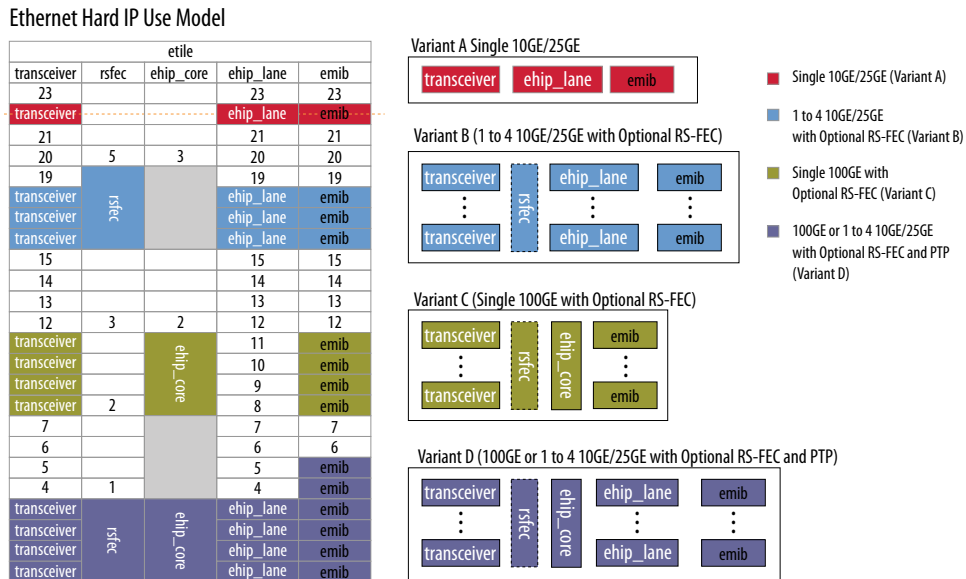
Ethernet Hard IP Use Model

| etile | | | | |
|---|---|---|---|---|
| transceiver | rsfec | ehip_core | ehip_lane | emib |
| 23 | | | 23 | 23 |
| transceiver | | | ehip_lane | emib |
| 21 | | | 21 | 21 |
| 20 | 5 | 3 | 20 | 20 |
| 19 | | | 19 | 19 |
| transceiver | rsfec | | ehip_lane | emib |
| transceiver | | | ehip_lane | emib |
| transceiver | | | ehip_lane | emib |
| 15 | | | 15 | 15 |
| 14 | | | 14 | 14 |
| 13 | | | 13 | 13 |
| 12 | 3 | 2 | 12 | 12 |
| transceiver | | ehip_core | 11 | emib |
| transceiver | | | 10 | emib |
| transceiver | | | 9 | emib |
| transceiver | 2 | | 8 | emib |
| 7 | | | 7 | 7 |
| 6 | | | 6 | 6 |
| 5 | | | 5 | emib |
| 4 | 1 | | 4 | emib |
| transceiver | rsfec | ehip_core | ehip_lane | emib |
| transceiver | | | ehip_lane | emib |
| transceiver | | | ehip_lane | emib |
| transceiver | | | ehip_lane | emib |

Variant A Single 10GE/25GE
transceiver ehip_lane emib

Variant B (1 to 4 10GE/25GE with Optional RS-FEC)
transceiver ⋮ transceiver rsfec ehip_lane ⋮ ehip_lane emib ⋮ emib

Variant C (Single 100GE with Optional RS-FEC)
transceiver ⋮ transceiver rsfec ehip_core emib ⋮ emib

Variant D (100GE or 1 to 4 10GE/25GE with Optional RS-FEC and PTP)
transceiver ⋮ transceiver rsfec ehip_core ehip_lane ⋮ ehip_lane emib ⋮ emib

Single 10GE/25GE (Variant A)
1 to 4 10GE/25GE with Optional RS-FEC (Variant B)
Single 100GE with Optional RS-FEC (Variant C)
100GE or 1 to 4 10GE/25GE with Optional RS-FEC and PTP (Variant D)